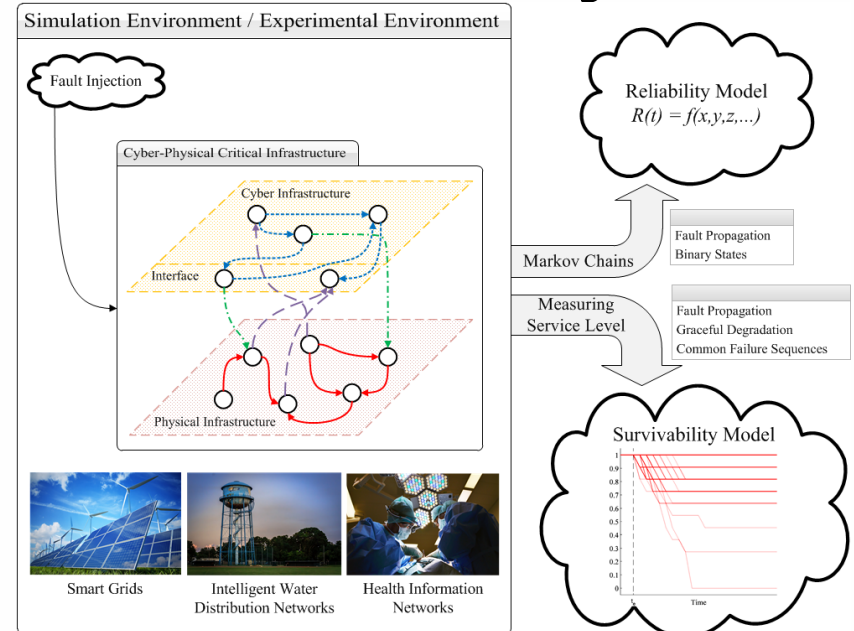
Simulation Environment / Experimental Environment

Fault Injection

Cyber-Physical Critical Infrastructure

Cyber Infrastructure

Interface

Physical Infrastructure

Smart Grids

Intelligent Water Distribution Networks

Health Information Networks

Reliability Model
$R(t) = f(x,y,z,...)$

Fault Propagation
Binary States

Markov Chains

Measuring Service Level

Fault Propagation
Graceful Degradation
Common Failure Sequences

Survivability Model

1
0.9
0.8
0.7
0.6
0.5
0.4
0.3
0.2
0.1
0
$t_0$
Time